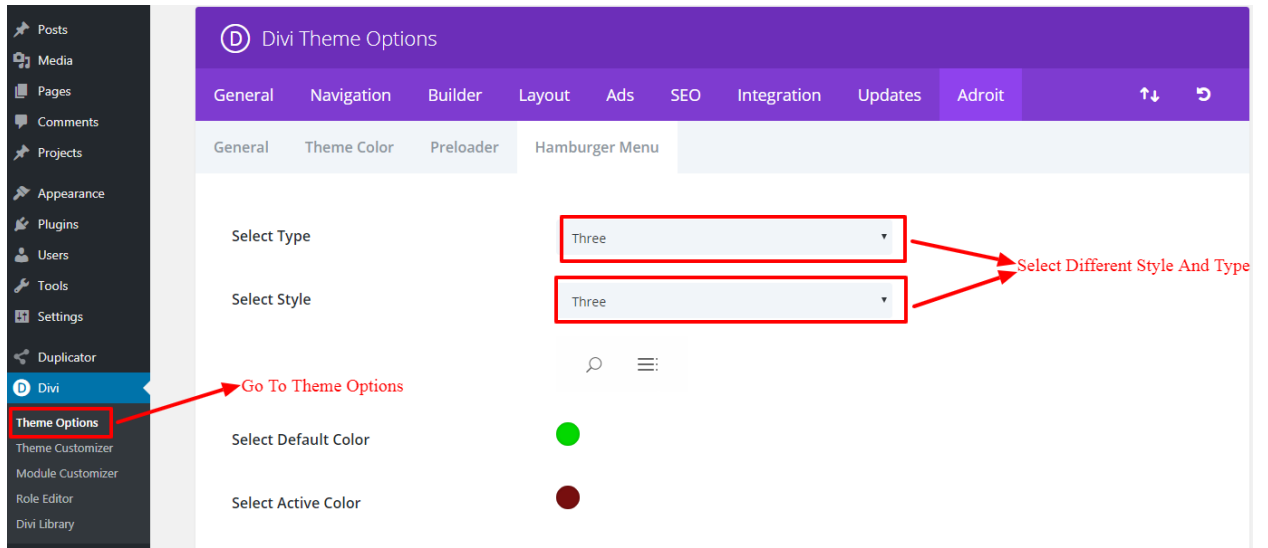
Posts
Media
Pages
Comments
Projects
Appearance
Plugins
Users
Tools
Settings
Duplicator
Divi
Theme Options
Theme Customizer
Module Customizer
Role Editor
Divi Library

Divi Theme Options

General Navigation Builder Layout Ads SEO Integration Updates Adroit

General Theme Color Preloader Hamburger Menu

Select Type
Three

Select Style
Three

Select Different Style And Type

Go To Theme Options

Select Default Color

Select Active Color